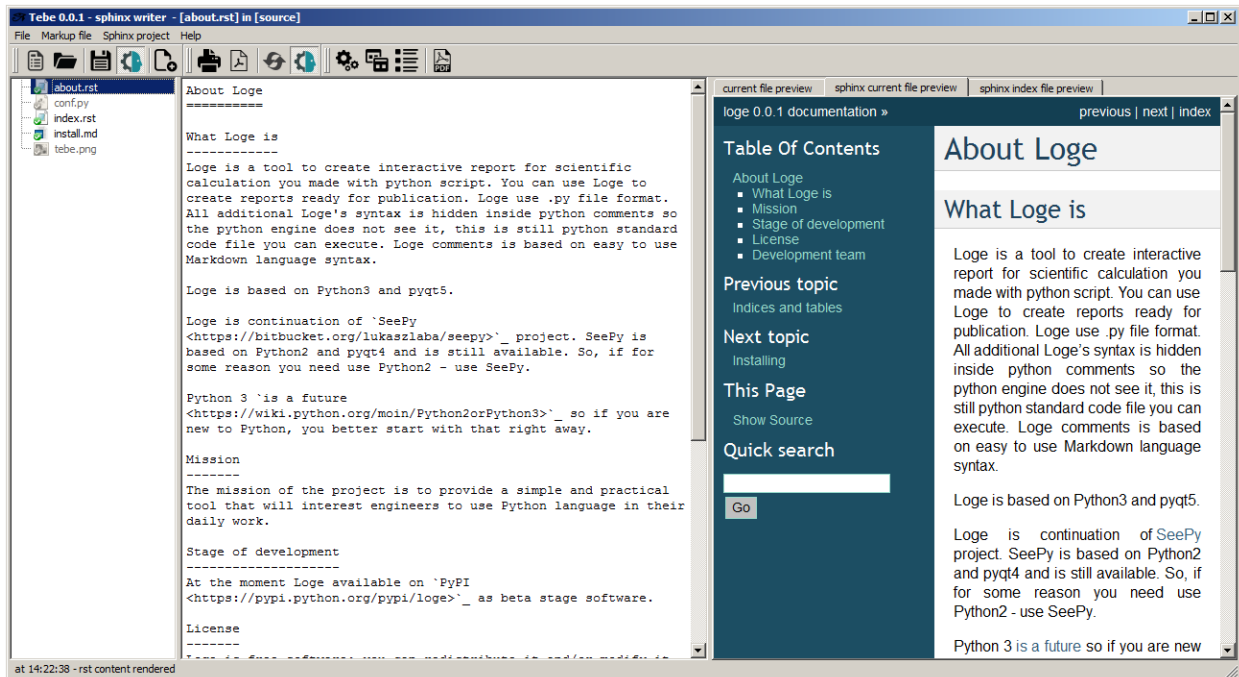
Tebe 0.0.1 - sphinx writer - [about.rst] in [source]

File Markup file Sphinx project Help

about.rst
conf.py
index.rst
install.md
tebe.png

About Loge
==========

What Loge is
------------
Loge is a tool to create interactive report for scientific calculation you made with python script. You can use Loge to create reports ready for publication. Loge use .py file format. All additional Loge's syntax is hidden inside python comments so the python engine does not see it, this is still python standard code file you can execute. Loge comments is based on easy to use Markdown language syntax.

Loge is based on Python3 and pyqt5.

Loge is continuation of `SeePy <https://bitbucket.org/lukaszlaba/seepy>`_ project. SeePy is based on Python2 and pyqt4 and is still available. So, if for some reason you need use Python2 - use SeePy.

Python 3 `is a future <https://wiki.python.org/moin/Python2orPython3>`_ so if you are new to Python, you better start with that right away.

Mission
-------
The mission of the project is to provide a simple and practical tool that will interest engineers to use Python language in their daily work.

Stage of development
--------------------
At the moment Loge available on `PyPI <https://pypi.python.org/pypi/loge>`_ as beta stage software.

License
-------
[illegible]

at 14:22:38 - rst content rendered

current file preview | sphinx current file preview | sphinx index file preview

loge 0.0.1 documentation »

previous | next | index

Table Of Contents

About Loge
- What Loge is
- Mission
- Stage of development
- License
- Development team

Previous topic

Indices and tables

Next topic

Installing

This Page

Show Source

Quick search

Go

About Loge

What Loge is

Loge is a tool to create interactive report for scientific calculation you made with python script. You can use Loge to create reports ready for publication. Loge use .py file format. All additional Loge's syntax is hidden inside python comments so the python engine does not see it, this is still python standard code file you can execute. Loge comments is based on easy to use Markdown language syntax.

Loge is based on Python3 and pyqt5.

Loge is continuation of SeePy project. SeePy is based on Python2 and pyqt4 and is still available. So, if for some reason you need use Python2 - use SeePy.

Python 3 is a future so if you are new